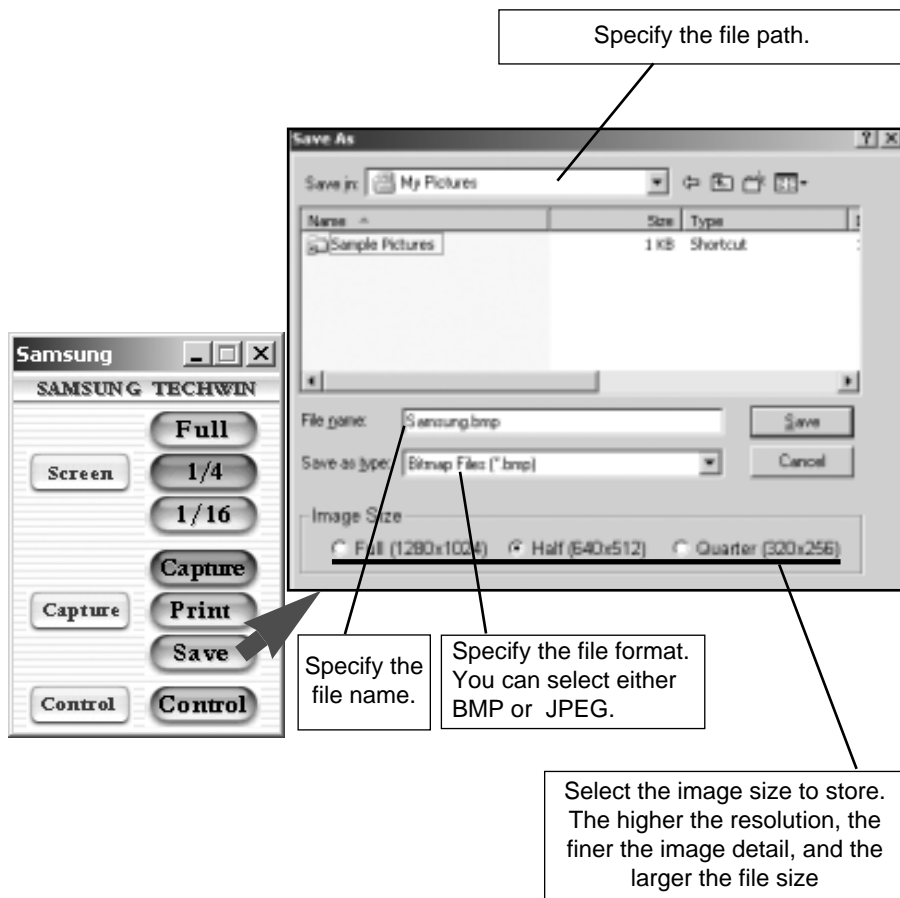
Specify the file path.

Save As

?

Save in: My Pictures

Name

Size

Type

Sample Pictures

1 KB

Shortcut

File name: Samsung.bmp

Save

Save as type: Bitmap Files (*.bmp)

Cancel

Image Size

Full (1280x1024)

Half (640x512)

Quarter (320x256)

Samsung

SAMSUNG TECHWIN

Full

Screen

1/4

1/16

Capture

Capture

Print

Save

Control

Control

Specify the file name.

Specify the file format. You can select either BMP or JPEG.

Select the image size to store. The higher the resolution, the finer the image detail, and the larger the file size